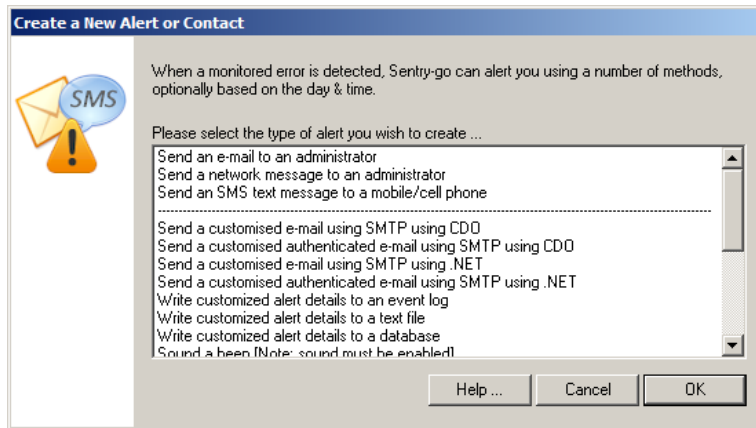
Create a New Alert or Contact

SMS

When a monitored error is detected, Sentry-go can alert you using a number of methods, optionally based on the day & time.

Please select the type of alert you wish to create ...

Send an e-mail to an administrator
Send a network message to an administrator
Send an SMS text message to a mobile/cell phone
--------------------------------------------------------------------------------
Send a customised e-mail using SMTP using CDO
Send a customised authenticated e-mail using SMTP using CDO
Send a customised e-mail using SMTP using .NET
Send a customised authenticated e-mail using SMTP using .NET
Write customized alert details to an event log
Write customized alert details to a text file
Write customized alert details to a database
Sound a beep [Note: sound must be enabled]

Help ...
Cancel
OK